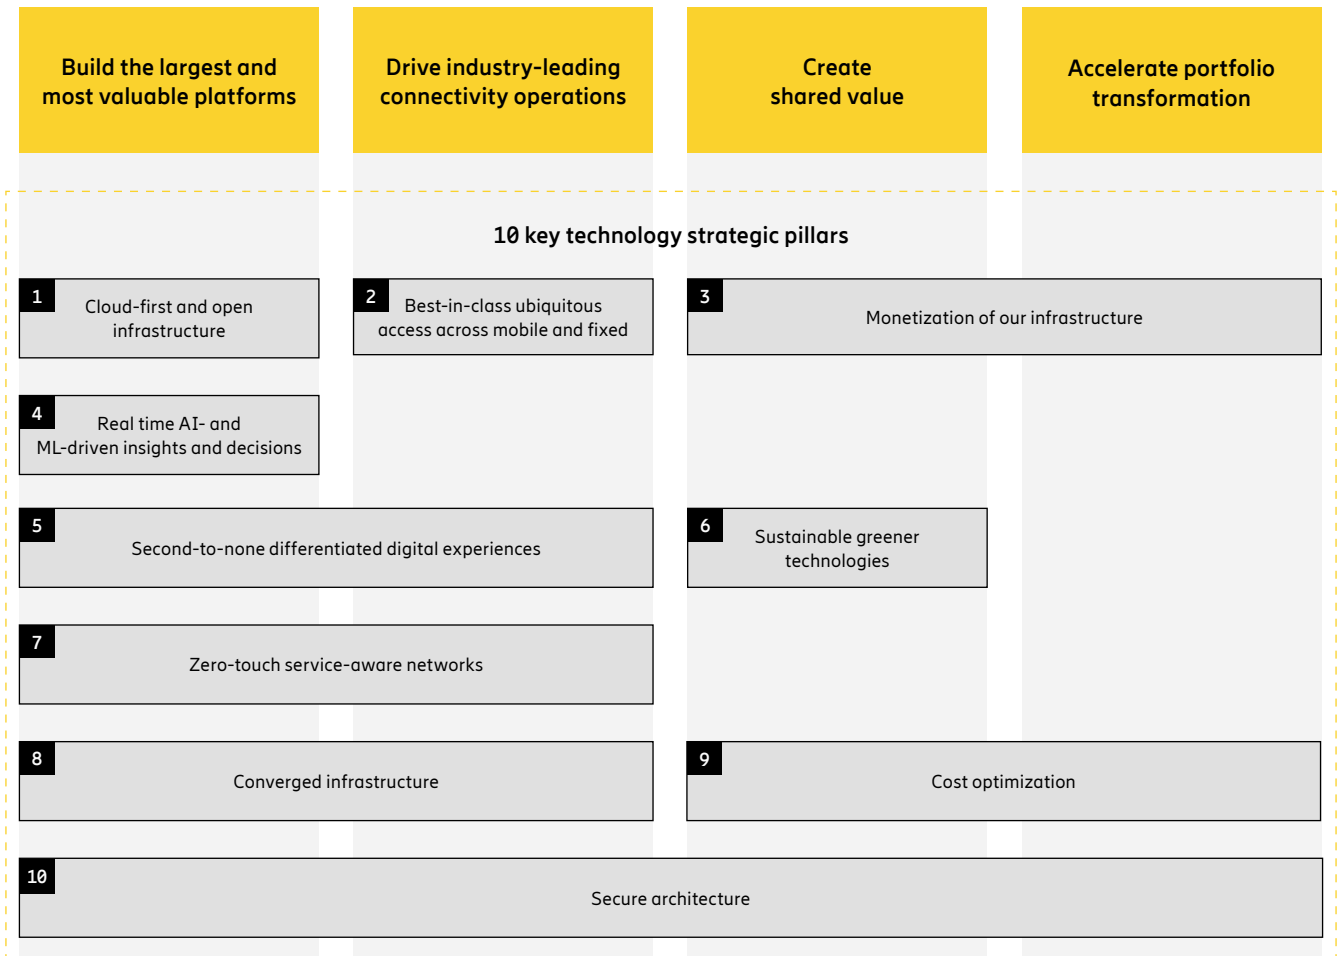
Build the largest and most valuable platforms

Drive industry-leading connectivity operations

Create shared value

Accelerate portfolio transformation

10 key technology strategic pillars

1
Cloud-first and open infrastructure

2
Best-in-class ubiquitous access across mobile and fixed

3
Monetization of our infrastructure

4
Real time AI- and ML-driven insights and decisions

5
Second-to-none differentiated digital experiences

6
Sustainable greener technologies

7
Zero-touch service-aware networks

8
Converged infrastructure

9
Cost optimization

10
Secure architecture